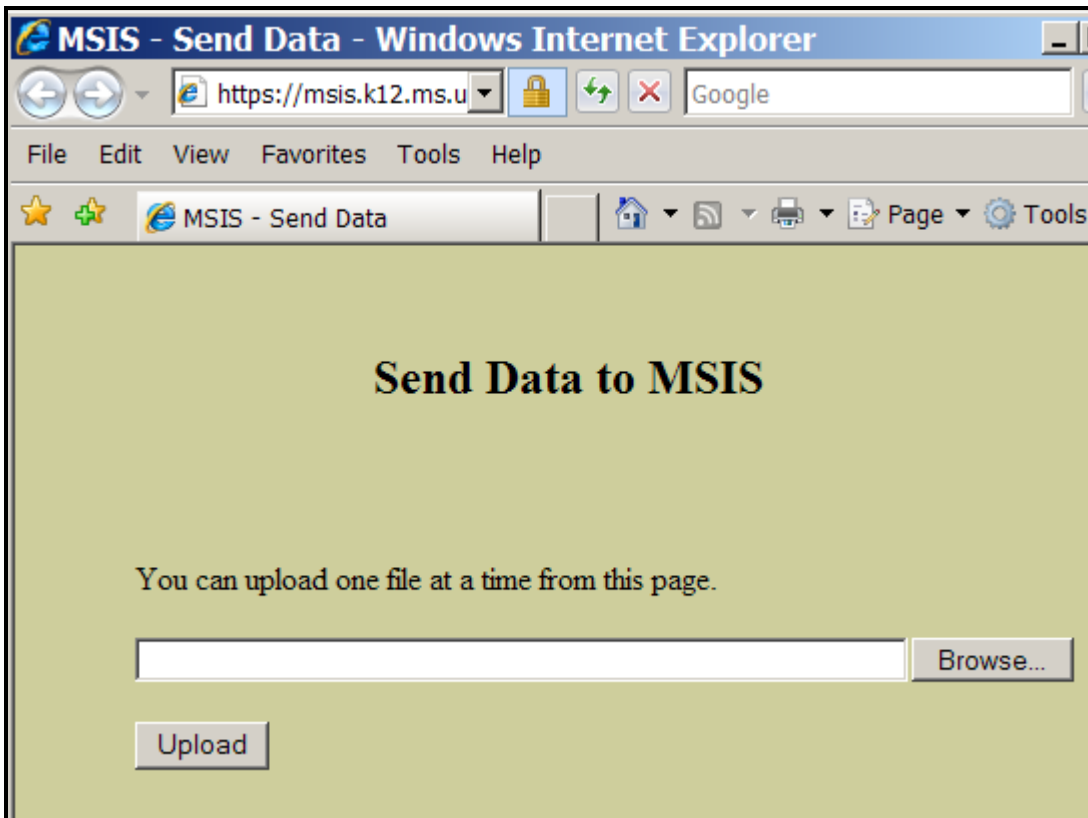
MSIS - Send Data - Windows Internet Explorer

https://msis.k12.ms.u

Google

File Edit View Favorites Tools Help

MSIS - Send Data

Page Tools

Send Data to MSIS

You can upload one file at a time from this page.

Browse...

Upload